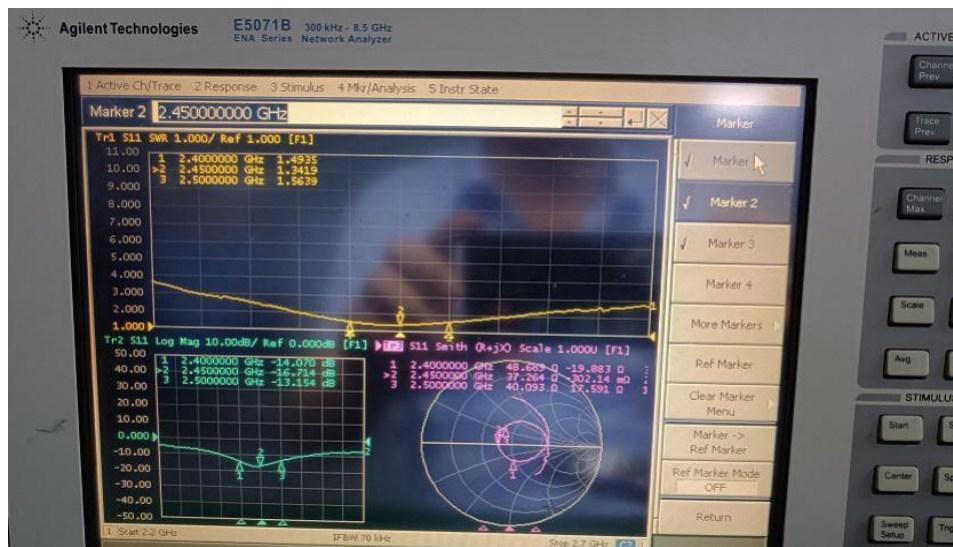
Agilent Technologies E5071B 300 kHz - 8.5 GHz ENA Series Network Analyzer

ACTIVE

Channel Prev

Trace Prev

RESP

Channel Max

Meas

Scale

Avg

STIMULUS

Start

Center

Sweep Setup

1 Active Ch/Trace 2 Response 3 Stimulus 4 Mkr/Analysis 5 Instr State

Marker 2 2.450000000 GHz

Marker

Marker 1

Marker 2

Marker 3

Marker 4

More Markers

Ref Marker

Clear Marker Menu

Marker -> Ref Marker

Ref Marker Mode OFF

Return

Tr1 S11 SWR 1.000/ Ref 1.000 [F1]

11.00
10.00
9.000
8.000
7.000
6.000
5.000
4.000
3.000
2.000
1.000

1 2.4000000 GHz 1.4935
>2 2.4500000 GHz 1.3419
3 2.5000000 GHz 1.5639

Tr2 S11 Log Mag 10.00dB/ Ref 0.000dB [F1]

50.00
40.00
30.00
20.00
10.00
0.000
-10.00
-20.00
-30.00
-40.00
-50.00

1 2.4000000 GHz -14.070 dB
>2 2.4500000 GHz -16.714 dB
3 2.5000000 GHz -13.154 dB

Tr3 S11 Smith (R+jX) Scale 1.000U [F1]

1 2.4000000 GHz 48.689 Ω -19.883 Ω
>2 2.4500000 GHz 37.264 Ω -302.14 mΩ
3 2.5000000 GHz 40.093 Ω 17.591 Ω

1 Start 2.2 GHz IFBW 70 kHz Stop 2.7 GHz